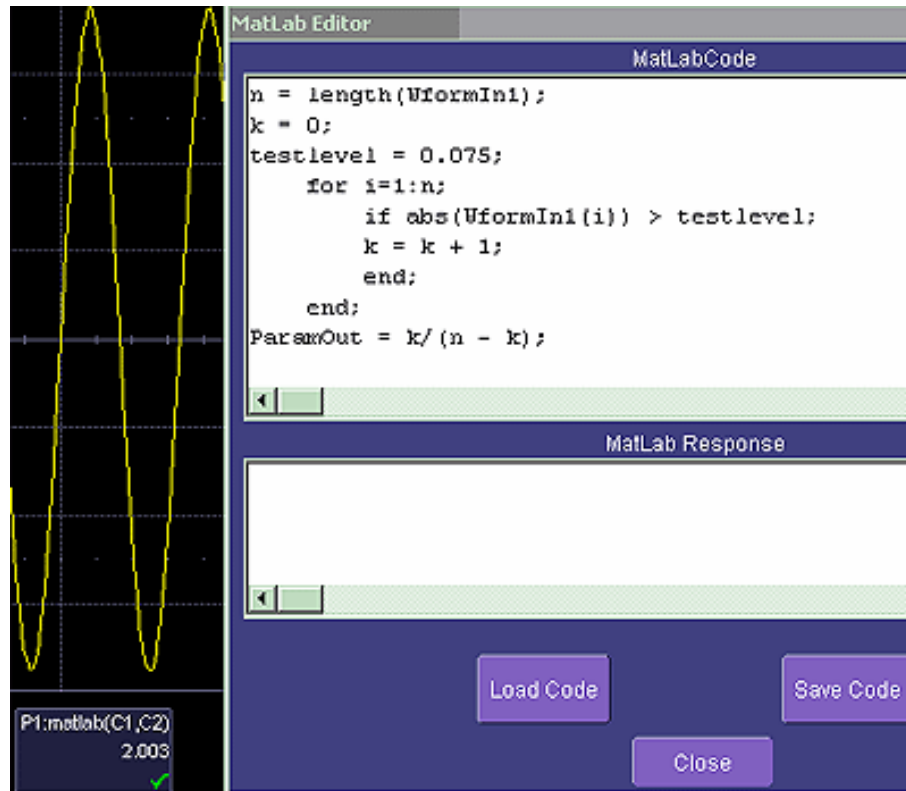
MatLab Editor

MatLabCode

n = length(WformIn1);
k = 0;
testlevel = 0.075;
for i=1:n;
if abs(WformIn1(i)) > testlevel;
k = k + 1;
end;
end;
ParamOut = k/(n - k);

MatLab Response

Load Code

Save Code

Close

P1:matlab(C1,C2)
2.003